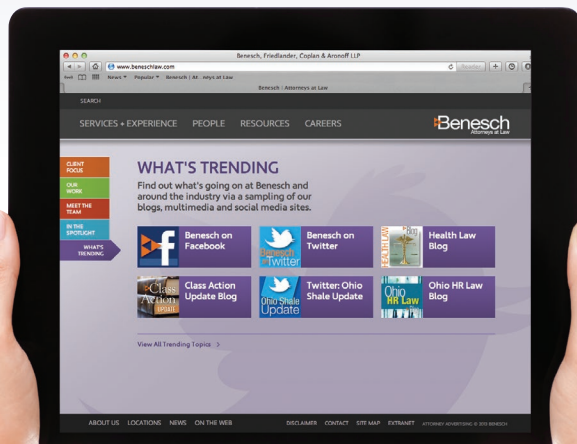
Benesch, Friedlander, Coplan & Aronoff LLP

www.beneschlaw.com

News ▾ Popular ▾ Benesch | At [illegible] eys at Law

Benesch | Attorneys at Law

SEARCH

SERVICES + EXPERIENCE PEOPLE RESOURCES CAREERS

Benesch Attorneys at Law

CLIENT FOCUS

OUR WORK

MEET THE TEAM

IN THE SPOTLIGHT

WHAT'S TRENDING

WHAT'S TRENDING

Find out what's going on at Benesch and around the industry via a sampling of our blogs, multimedia and social media sites.

Benesch on Facebook

Benesch on Twitter

Health Law Blog

Class Action Update Blog

Twitter: Ohio Shale Update

Ohio HR Law Blog

View All Trending Topics >

ABOUT US LOCATIONS NEWS ON THE WEB

DISCLAIMER CONTACT SITE MAP EXTRANET ATTORNEY ADVERTISING © 2013 BENESCH